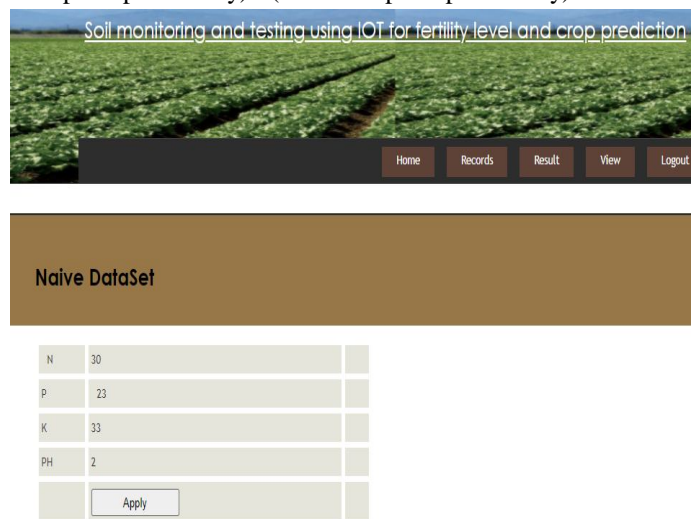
Soil monitoring and testing using IOT for fertility level and crop prediction

Home Records Result View Logout

Naive DataSet

| N | 30 | |
|---|---|---|
| P | 23 | |
| K | 33 | |
| PH | 2 | |
| | Apply | |